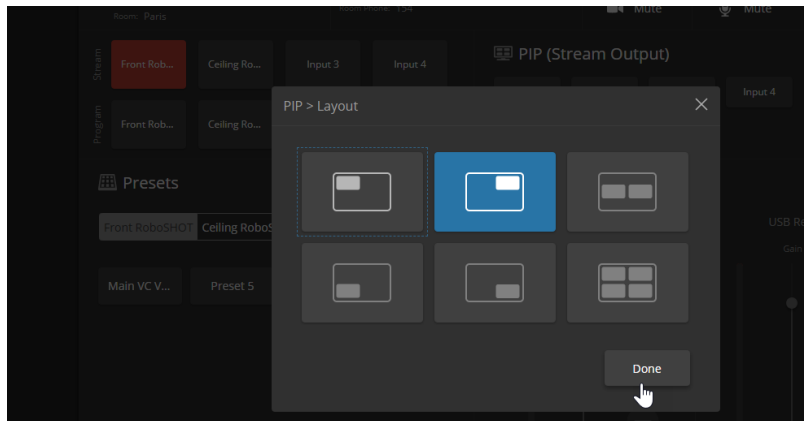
Room: Paris

Room Phone: 154

Mute

Mute

Stream

Front Rob...

Ceiling Ro...

Input 3

Input 4

PIP (Stream Output)

Input 4

Program

Front Rob...

Ceiling Ro...

Presets

Front RoboSHOT

Ceiling RoboS

Main VC V...

Preset 5

USB R

Gain

PIP > Layout

Done